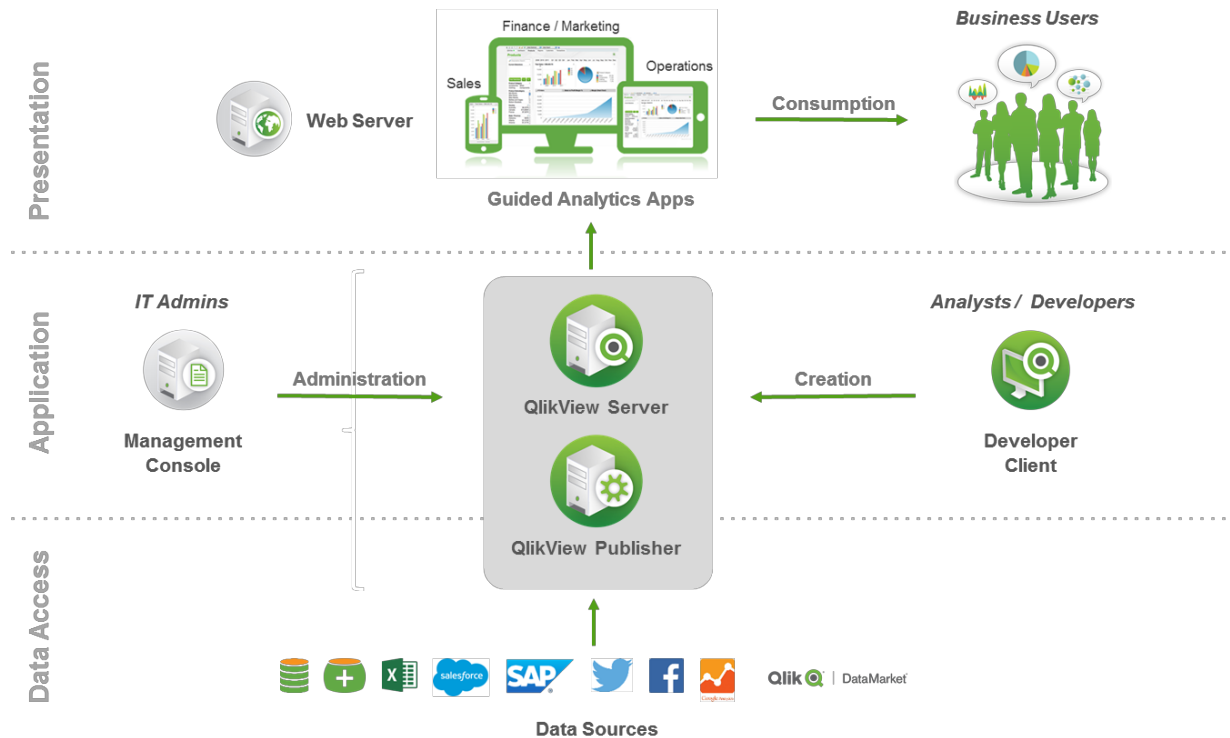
Presentation

Web Server

Finance / Marketing

Sales

Operations

Guided Analytics Apps

Consumption

Business Users

Application

IT Admins

Management Console

Administration

QlikView Server

QlikView Publisher

Creation

Analysts / Developers

Developer Client

Data Access

salesforce

SAP

Qlik | DataMarket

Data Sources